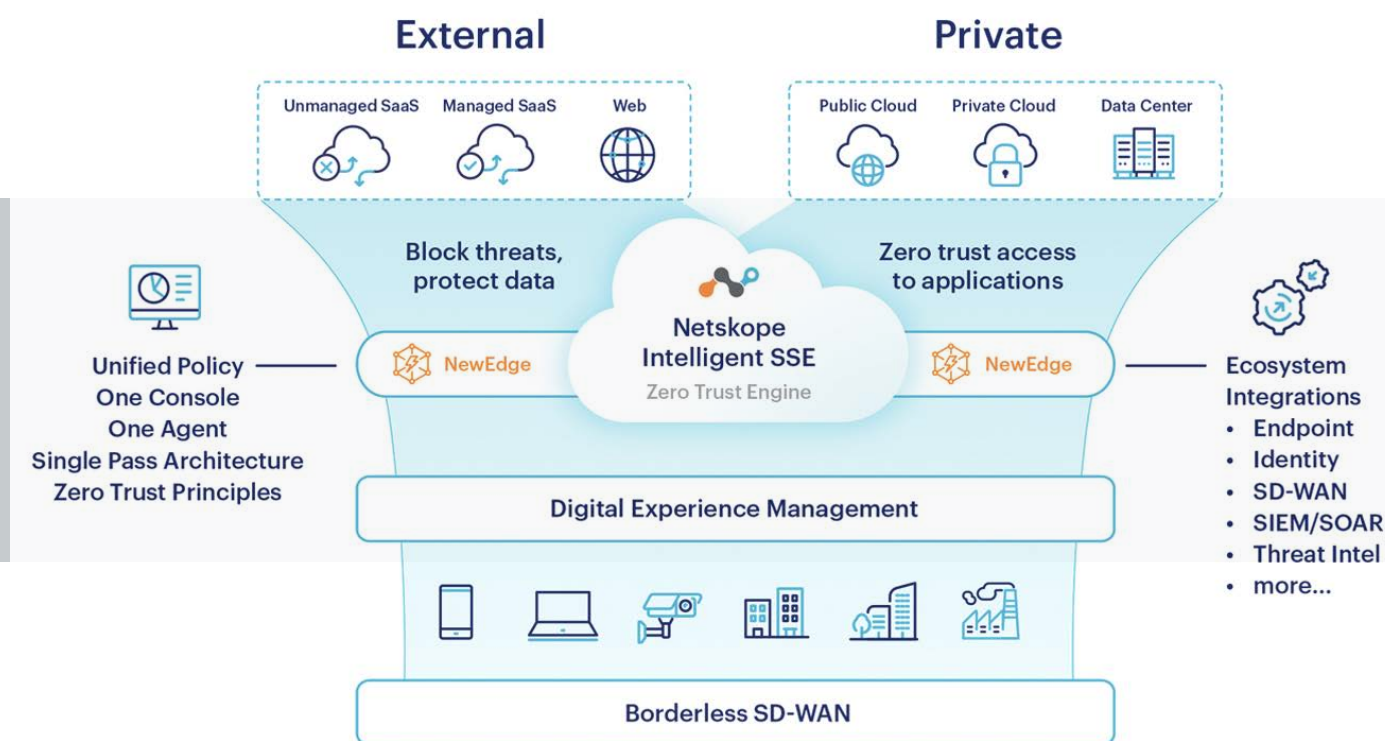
External

Private

Unmanaged SaaS

Managed SaaS

Web

Public Cloud

Private Cloud

Data Center

Block threats, protect data

Zero trust access to applications

Netskope Intelligent SSE

Zero Trust Engine

NewEdge

NewEdge

Unified Policy
One Console
One Agent
Single Pass Architecture
Zero Trust Principles

Ecosystem Integrations
• Endpoint
• Identity
• SD-WAN
• SIEM/SOAR
• Threat Intel
• more...

Digital Experience Management

Borderless SD-WAN